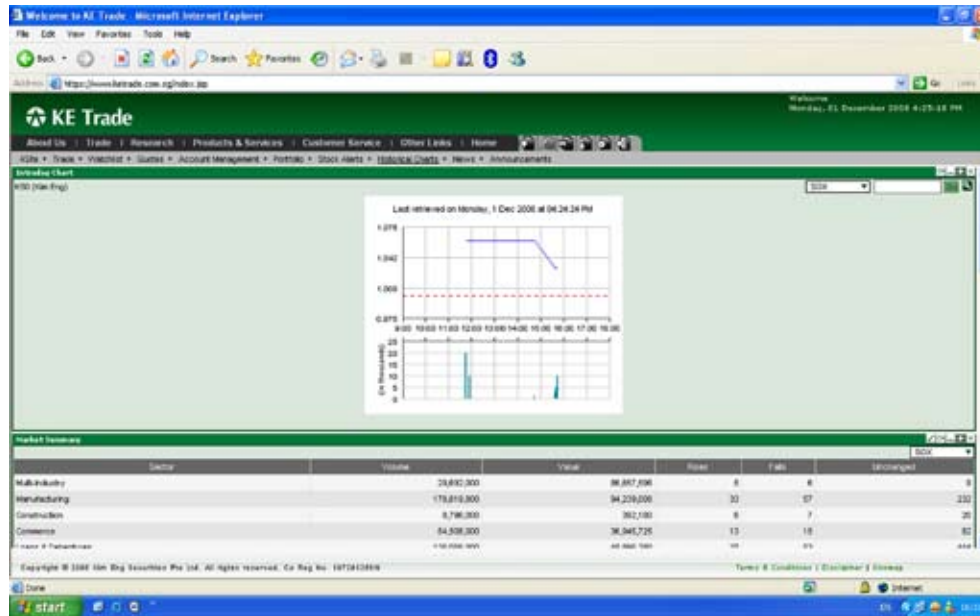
Welcome to KE Trade - Microsoft Internet Explorer

File Edit View Favorites Tools Help

Back Search Favorites

Address https://www.ketrade.com.sg/index.jsp

Go Links

KE Trade

Welcome
Monday, 01 December 2008 4:25:18 PM

About Us | Trade | Research | Products & Services | Customer Service | Other Links | Home

IQIs • Trade • Watchlist • Quotes • Account Management • Portfolio • Stock Alerts • Historical Charts • News • Announcements

Intraday Chart

KSD (Kim Eng)

SGX

Last retrieved on Monday, 1 Dec 2008 at 04:24:24 PM

1.075

1.040

1.005

0.970

9:00 10:00 11:00 12:00 13:00 14:00 15:00 16:00 17:00 18:00

(in thousands)

25
20
15
10
5
0

Market Summary

SGX

| Sector | Volume | Value | Rises | Falls | Unchanged |
|---|---|---|---|---|---|
| Multi-Industry | 23,602,000 | 86,857,696 | 8 | 6 | 9 |
| Manufacturing | 179,810,000 | 94,229,000 | 33 | 57 | 232 |
| Construction | 8,796,000 | 392,100 | 6 | 7 | 20 |
| Commerce | 54,508,000 | 36,945,725 | 13 | 18 | 82 |
| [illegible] | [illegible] | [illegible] | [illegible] | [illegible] | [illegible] |

Copyright © 2008 Kim Eng Securities Pte Ltd. All rights reserved. Co Reg No. 197201289N

Terms & Conditions | Disclaimer | Sitemap

Done

Internet

start